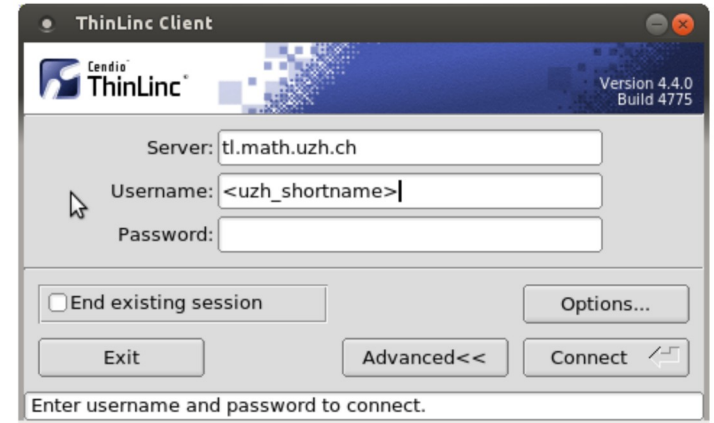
ThinLinc Client

Cendio ThinLinc

Version 4.4.0
Build 4775

Server: tl.math.uzh.ch

Username: <uzh_shortname>

Password:

End existing session

Options...

Exit

Advanced<<

Connect

Enter username and password to connect.